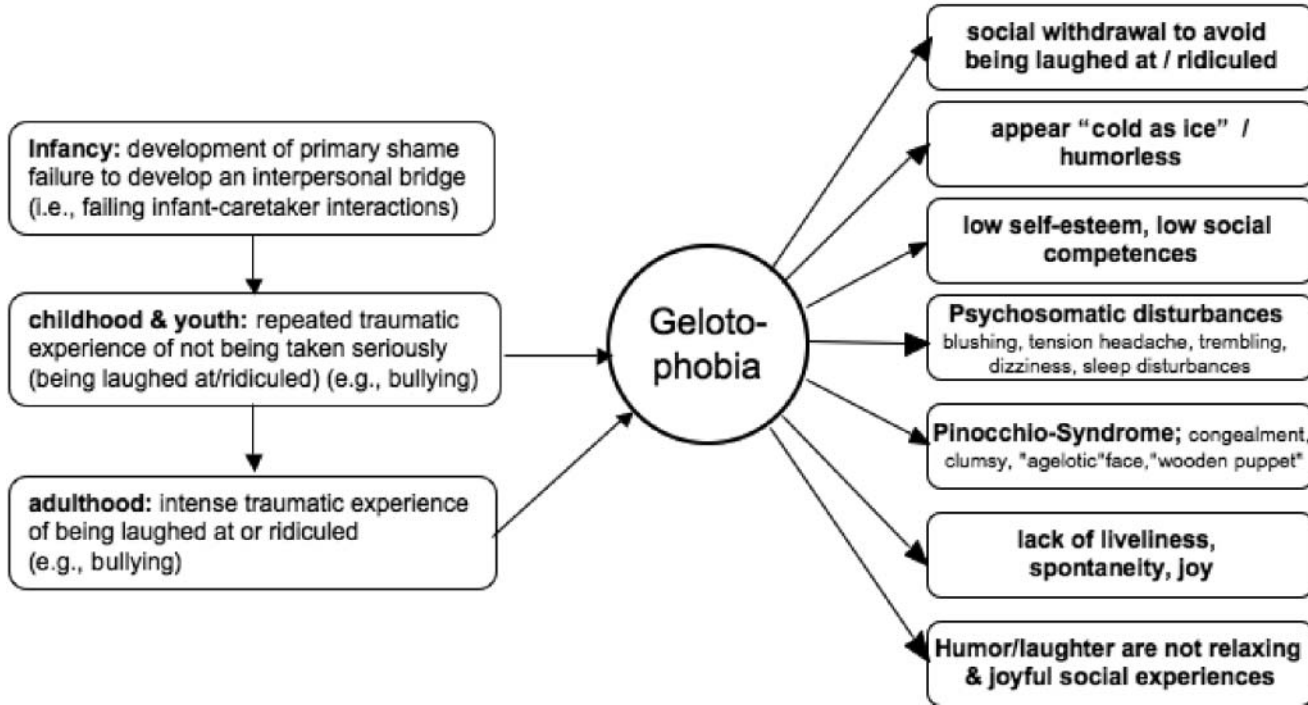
Infancy: development of primary shame failure to develop an interpersonal bridge (i.e., failing infant-caretaker interactions)

childhood & youth: repeated traumatic experience of not being taken seriously (being laughed at/ridiculed) (e.g., bullying)

adulthood: intense traumatic experience of being laughed at or ridiculed (e.g., bullying)

Geloto-phobia

social withdrawal to avoid being laughed at / ridiculed

appear "cold as ice" / humorless

low self-esteem, low social competences

Psychosomatic disturbances
blushing, tension headache, trembling, dizziness, sleep disturbances

Pinocchio-Syndrome; congealment, clumsy, "agelotic"face,"wooden puppet"

lack of liveliness, spontaneity, joy

Humor/laughter are not relaxing & joyful social experiences